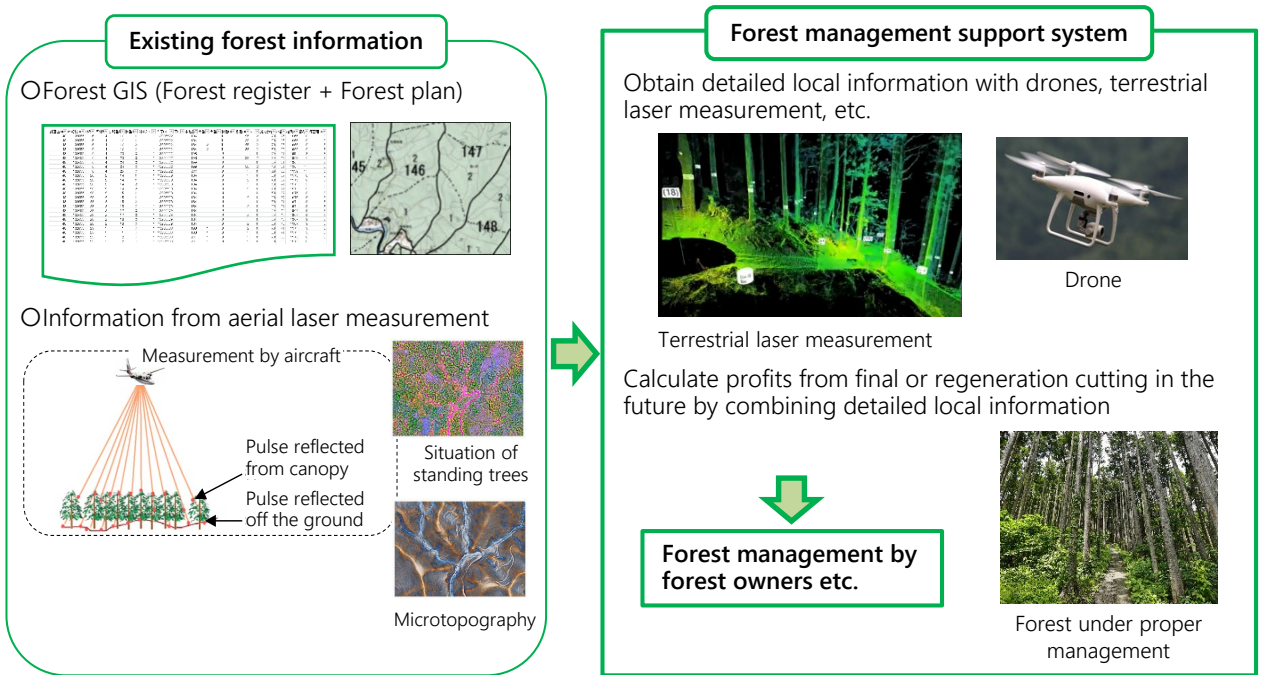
Existing forest information

○Forest GIS (Forest register + Forest plan)

45
146
147
148

○Information from aerial laser measurement

Measurement by aircraft

Pulse reflected from canopy

Pulse reflected off the ground

Situation of standing trees

Microtopography

Forest management support system

Obtain detailed local information with drones, terrestrial laser measurement, etc.

(18)

Terrestrial laser measurement

Drone

Calculate profits from final or regeneration cutting in the future by combining detailed local information

Forest management by forest owners etc.

Forest under proper management